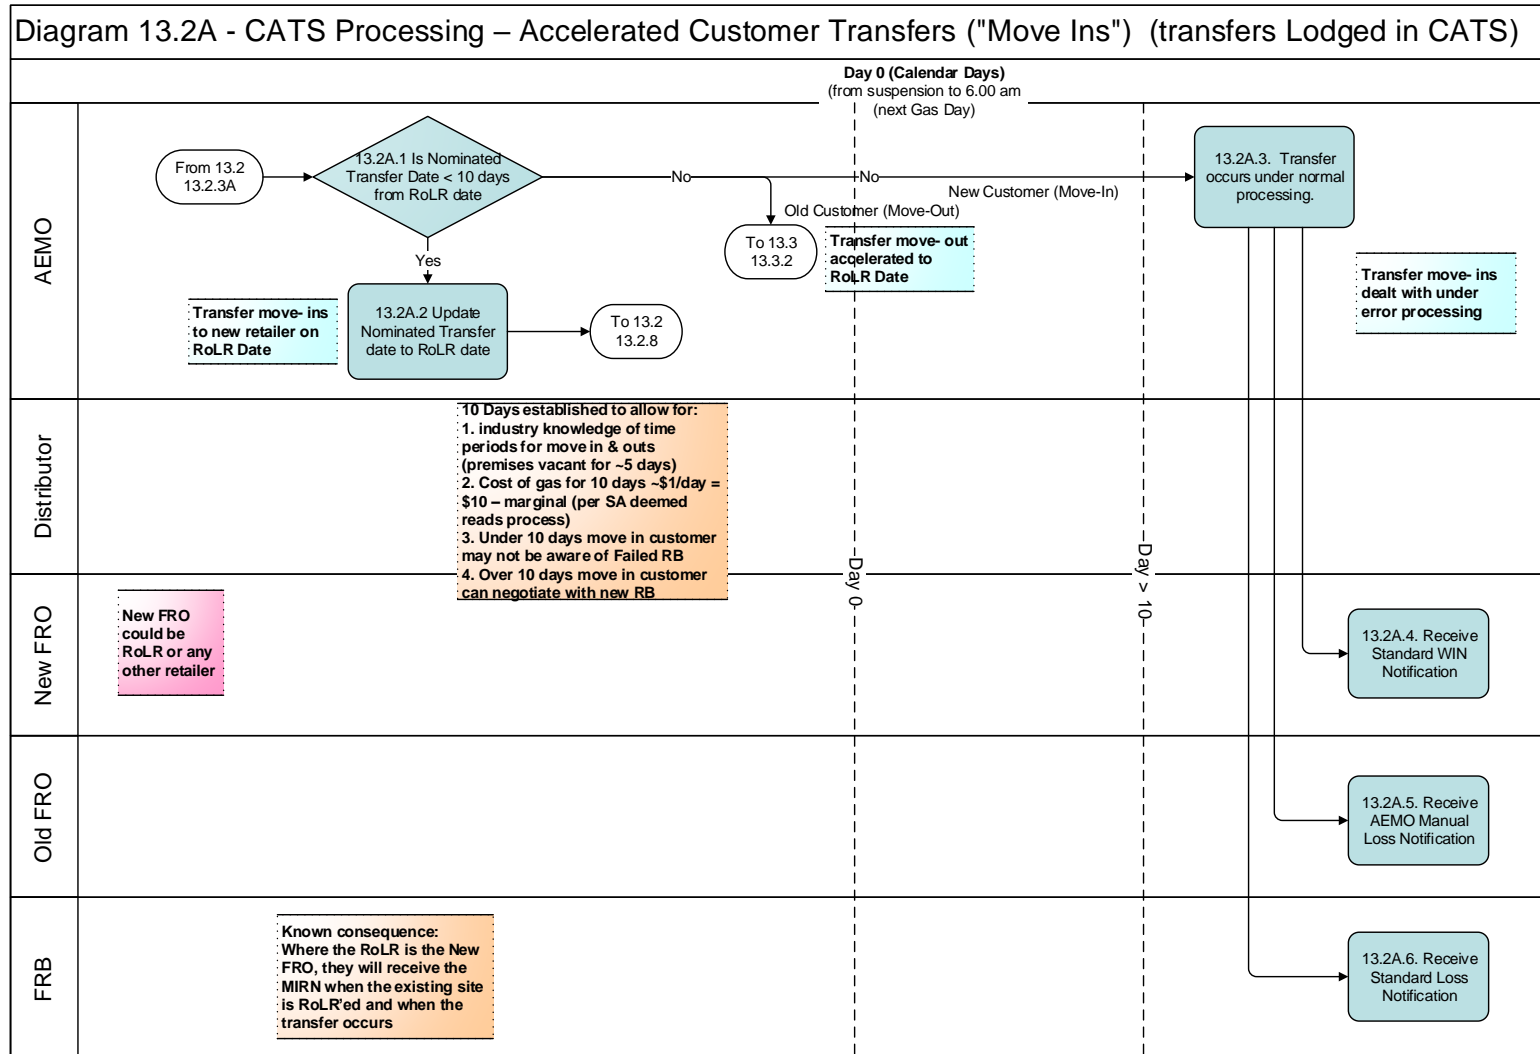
Diagram 13.2A - CATS Processing – Accelerated Customer Transfers ("Move Ins") (transfers Lodged in CATS)

Day 0 (Calendar Days)
(from suspension to 6.00 am (next Gas Day)

AEMO

From 13.2 13.2.3A

13.2A.1 Is Nominated Transfer Date < 10 days from RoLR date

No

No

New Customer (Move-In)

13.2A.3. Transfer occurs under normal processing.

Old Customer (Move-Out)

To 13.3 13.3.2

Transfer move- out accelerated to RoLR Date

Yes

Transfer move- ins to new retailer on RoLR Date

13.2A.2 Update Nominated Transfer date to RoLR date

To 13.2 13.2.8

Transfer move- ins dealt with under error processing

Distributor

10 Days established to allow for:
1. industry knowledge of time periods for move in & outs (premises vacant for ~5 days)
2. Cost of gas for 10 days ~$1/day = $10 – marginal (per SA deemed reads process)
3. Under 10 days move in customer may not be aware of Failed RB
4. Over 10 days move in customer can negotiate with new RB

Day 0

Day > 10

New FRO

New FRO could be RoLR or any other retailer

13.2A.4. Receive Standard WIN Notification

Old FRO

13.2A.5. Receive AEMO Manual Loss Notification

FRB

Known consequence: Where the RoLR is the New FRO, they will receive the MIRN when the existing site is RoLR'ed and when the transfer occurs

13.2A.6. Receive Standard Loss Notification